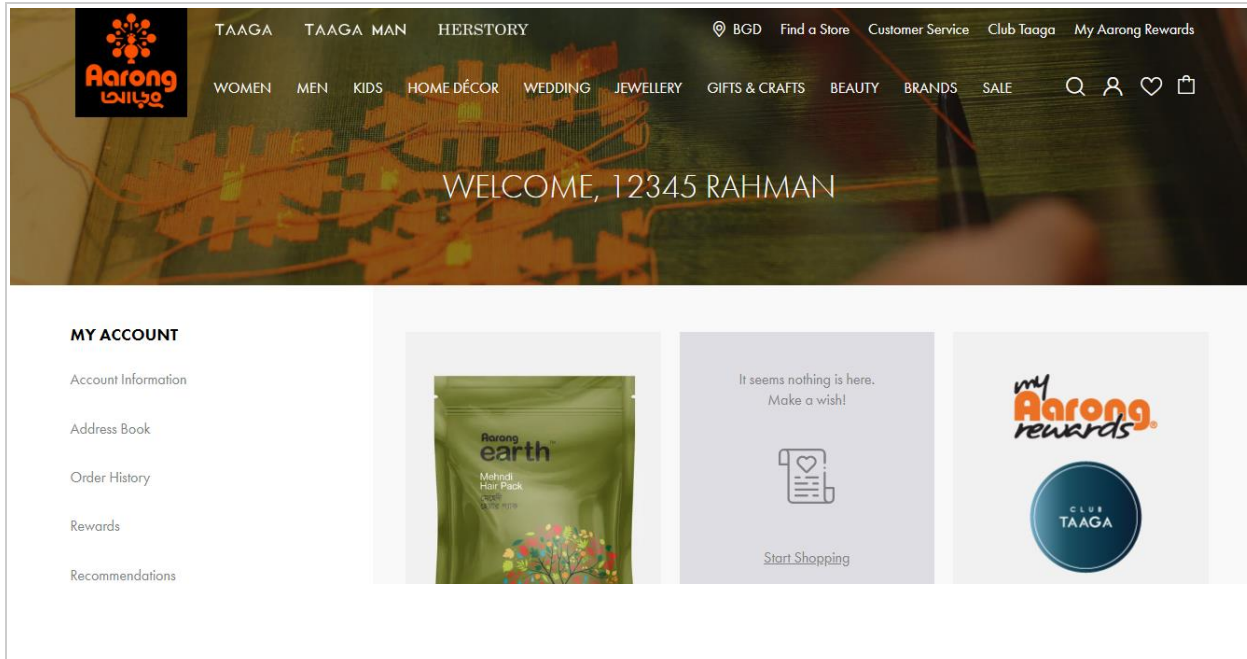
Aarong আড়ং

TAAGA TAAGA MAN HERSTORY

BGD Find a Store Customer Service Club Taaga My Aarong Rewards

WOMEN MEN KIDS HOME DÉCOR WEDDING JEWELLERY GIFTS & CRAFTS BEAUTY BRANDS SALE

WELCOME, 12345 RAHMAN

MY ACCOUNT

Account Information

Address Book

Order History

Rewards

Recommendations

Aarong earth

Mehndi Hair Pack

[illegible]

It seems nothing is here.
Make a wish!

Start Shopping

my Aarong rewards

CLUB TAAGA